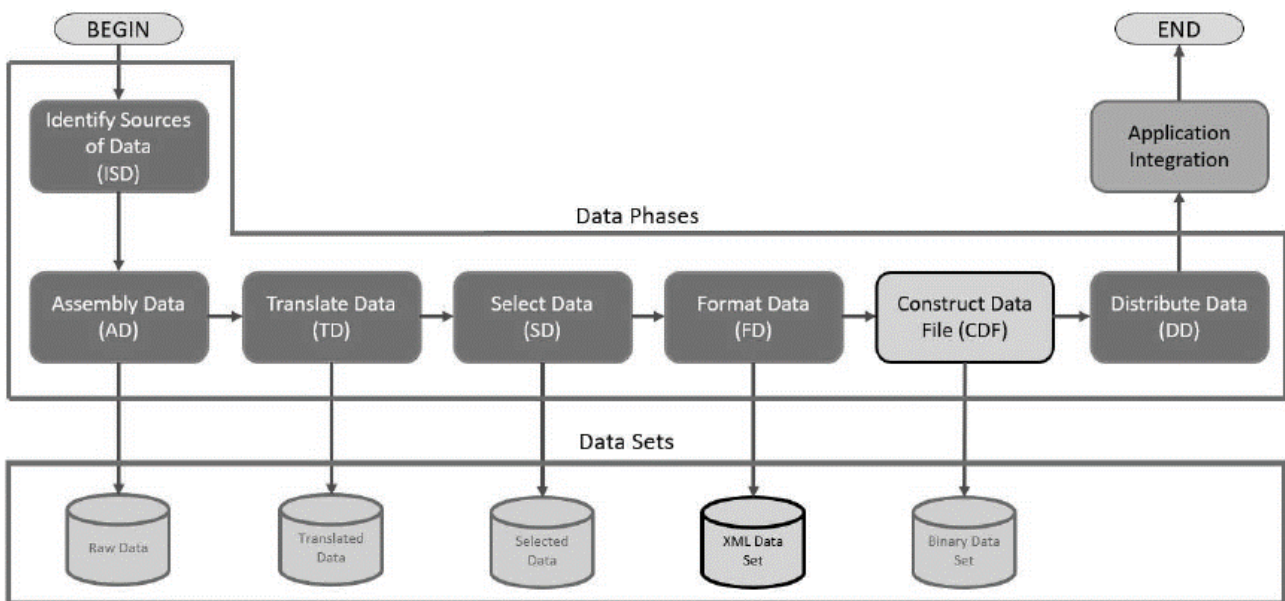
BEGIN

END

Identify Sources of Data (ISD)

Application Integration

Data Phases

Assembly Data (AD)

Translate Data (TD)

Select Data (SD)

Format Data (FD)

Construct Data File (CDF)

Distribute Data (DD)

Data Sets

Raw Data

Translated Data

Selected Data

XML Data Set

Binary Data Set